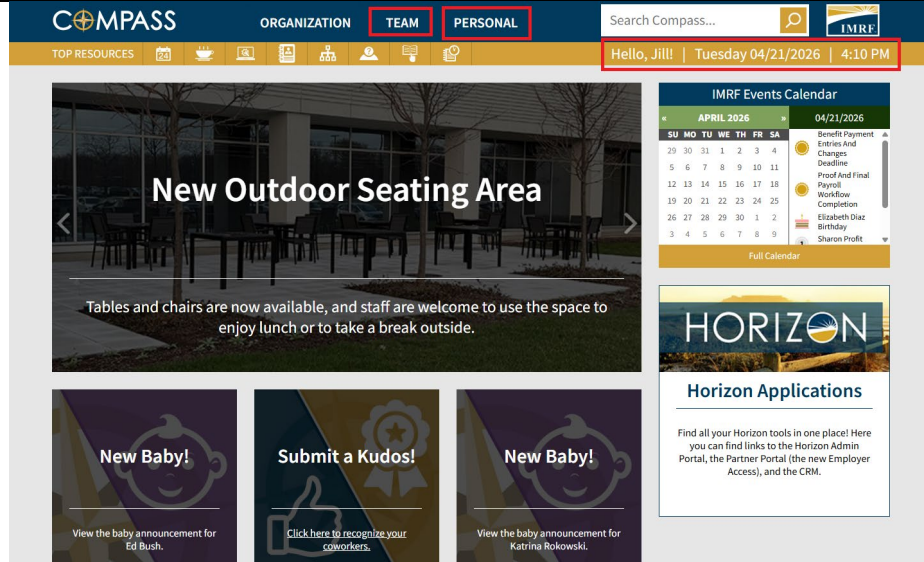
COMPASS ORGANIZATION TEAM PERSONAL Search Compass... IMRF

TOP RESOURCES 24

Hello, Jill! | Tuesday 04/21/2026 | 4:10 PM

New Outdoor Seating Area

Tables and chairs are now available, and staff are welcome to use the space to enjoy lunch or to take a break outside.

IMRF Events Calendar

« APRIL 2026 »

| SU | MO | TU | WE | TH | FR | SA |
|---|---|---|---|---|---|---|
| 29 | 30 | 31 | 1 | 2 | 3 | 4 |
| 5 | 6 | 7 | 8 | 9 | 10 | 11 |
| 12 | 13 | 14 | 15 | 16 | 17 | 18 |
| 19 | 20 | 21 | 22 | 23 | 24 | 25 |
| 26 | 27 | 28 | 29 | 30 | 1 | 2 |
| 3 | 4 | 5 | 6 | 7 | 8 | 9 |

04/21/2026

Benefit Payment Entries And Changes Deadline

Proof And Final Payroll Workflow Completion

Elizabeth Diaz Birthday

Sharon Profit

Full Calendar

HORIZON

Horizon Applications

Find all your Horizon tools in one place! Here you can find links to the Horizon Admin Portal, the Partner Portal (the new Employer Access), and the CRM.

New Baby!

View the baby announcement for Ed Bush.

Submit a Kudos!

Click here to recognize your coworkers.

New Baby!

View the baby announcement for Katrina Rokowski.